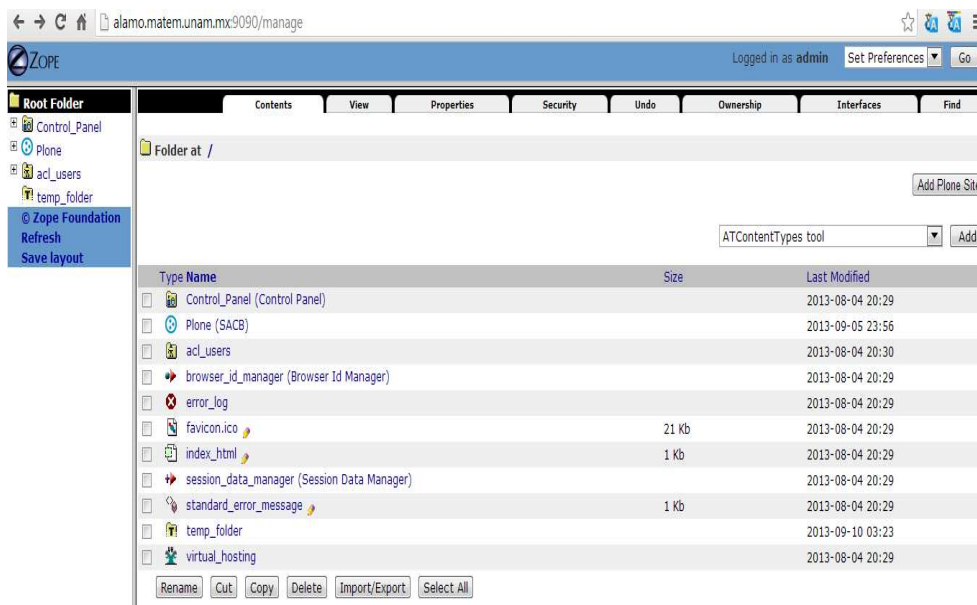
alamo.matem.unam.mx:9090/manage

ZOPE

Logged in as admin | Set Preferences | Go

Root Folder
Control_Panel
Plone
acl_users
temp_folder
© Zope Foundation
Refresh
Save layout

Contents | View | Properties | Security | Undo | Ownership | Interfaces | Find

Folder at /

Add Plone Sit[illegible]

ATContentTypes tool | Add

| Type Name | Size | Last Modified |
|---|---|---|
| Control_Panel (Control Panel) | | 2013-08-04 20:29 |
| Plone (SACB) | | 2013-09-05 23:56 |
| acl_users | | 2013-08-04 20:30 |
| browser_id_manager (Browser Id Manager) | | 2013-08-04 20:29 |
| error_log | | 2013-08-04 20:29 |
| favicon.ico | 21 Kb | 2013-08-04 20:29 |
| index_html | 1 Kb | 2013-08-04 20:29 |
| session_data_manager (Session Data Manager) | | 2013-08-04 20:29 |
| standard_error_message | 1 Kb | 2013-08-04 20:29 |
| temp_folder | | 2013-09-10 03:23 |
| virtual_hosting | | 2013-08-04 20:29 |

Rename | Cut | Copy | Delete | Import/Export | Select All